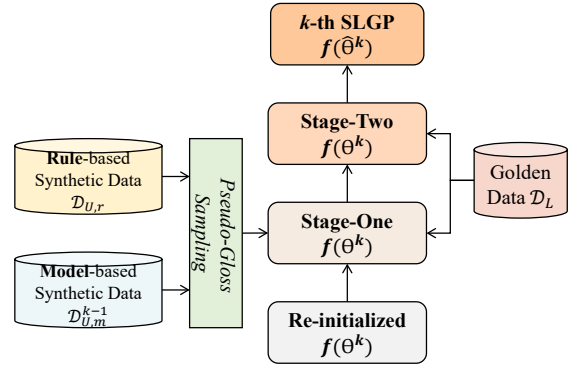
$k$-th SLGP
$f(\hat{\Theta}^k)$

Stage-Two
$f(\Theta^k)$

Rule-based Synthetic Data $\mathcal{D}_{U,r}$

Pseudo-Gloss Sampling

Golden Data $\mathcal{D}_L$

Stage-One
$f(\Theta^k)$

Model-based Synthetic Data $\mathcal{D}_{U,m}^{k-1}$

Re-initialized
$f(\Theta^k)$